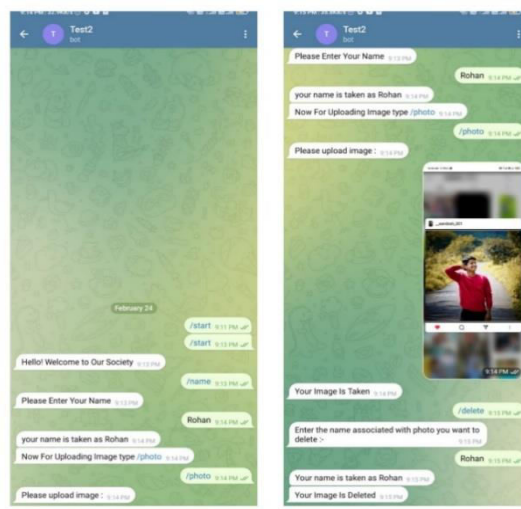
T Test2
bot

February 24

/start 9:11 PM

/start 9:13 PM

Hello! Welcome to Our Society 9:13 PM

/name 9:13 PM

Please Enter Your Name 9:13 PM

Rohan 9:14 PM

your name is taken as Rohan 9:14 PM

Now For Uploading Image type /photo 9:14 PM

/photo 9:14 PM

Please upload image : 9:14 PM

T Test2
bot

Please Enter Your Name 9:13 PM

Rohan 9:14 PM

your name is taken as Rohan 9:14 PM

Now For Uploading Image type /photo 9:14 PM

/photo 9:14 PM

Please upload image : 9:14 PM

9:14 PM

Your Image Is Taken 9:14 PM

/delete 9:15 PM

Enter the name associated with photo you want to delete :- 9:15 PM

Rohan 9:15 PM

Your name is taken as Rohan 9:15 PM

Your Image Is Deleted 9:15 PM